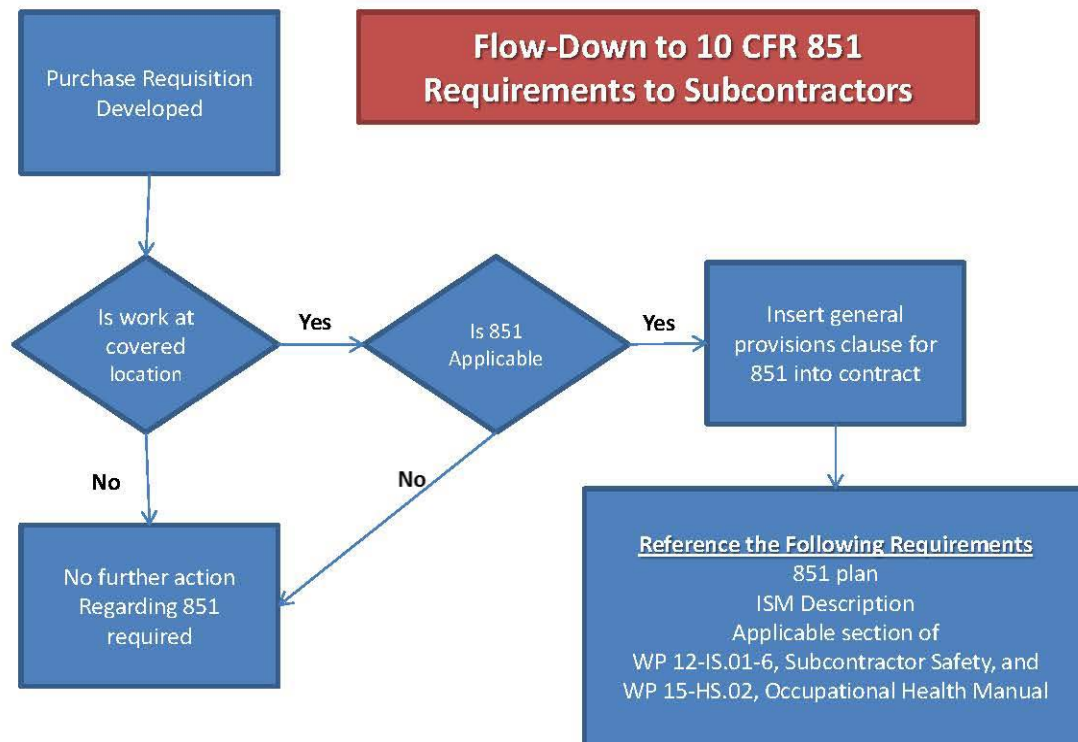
Flow-Down to 10 CFR 851 Requirements to Subcontractors

Purchase Requisition Developed

Is work at covered location

Yes

Is 851 Applicable

Yes

Insert general provisions clause for 851 into contract

No

No

No further action Regarding 851 required

Reference the Following Requirements
851 plan
ISM Description
Applicable section of
WP 12-IS.01-6, Subcontractor Safety, and
WP 15-HS.02, Occupational Health Manual